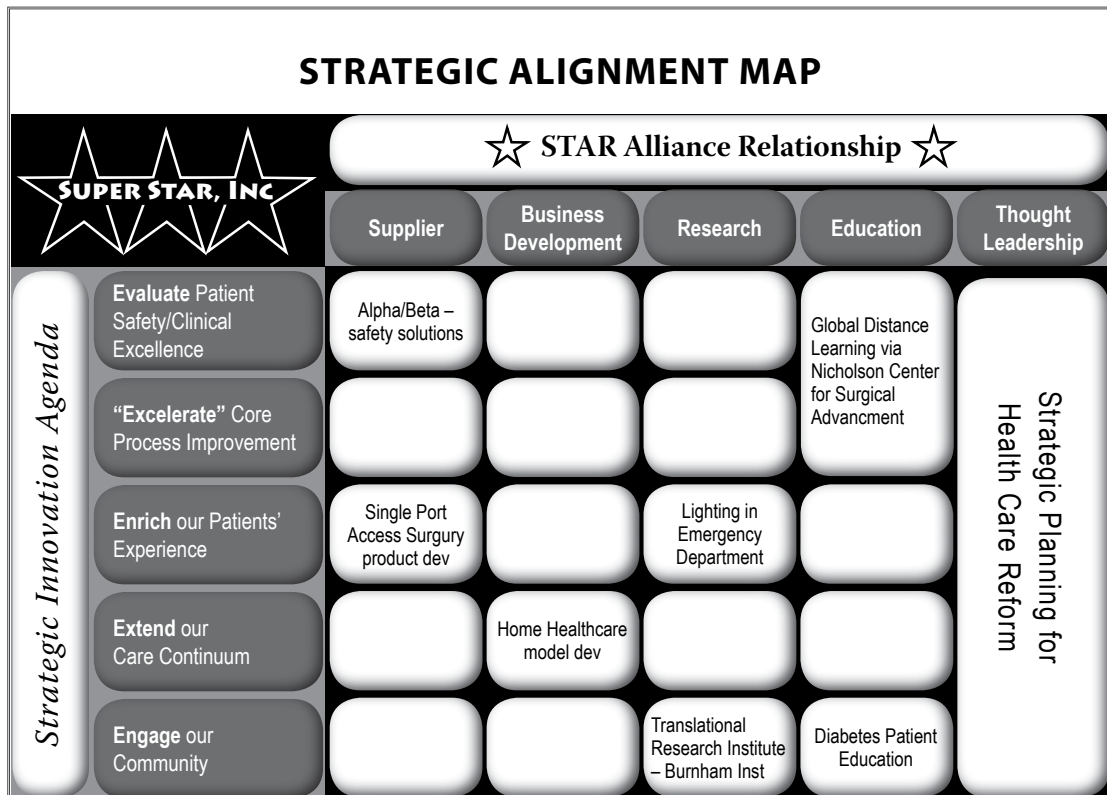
STRATEGIC ALIGNMENT MAP

SUPER STAR, INC

☆ STAR Alliance Relationship ☆

Strategic Innovation Agenda

| | Supplier | Business Development | Research | Education | Thought Leadership |
|---|---|---|---|---|---|
| **Evaluate** Patient Safety/Clinical Excellence | Alpha/Beta – safety solutions | | | Global Distance Learning via Nicholson Center for Surgical Advancment | Strategic Planning for Health Care Reform |
| **"Excelerate"** Core Process Improvement | | | | | |
| **Enrich** our Patients' Experience | Single Port Access Surgury product dev | | Lighting in Emergency Department | | |
| **Extend** our Care Continuum | | Home Healthcare model dev | | | |
| **Engage** our Community | | | Translational Research Institute – Burnham Inst | Diabetes Patient Education | |